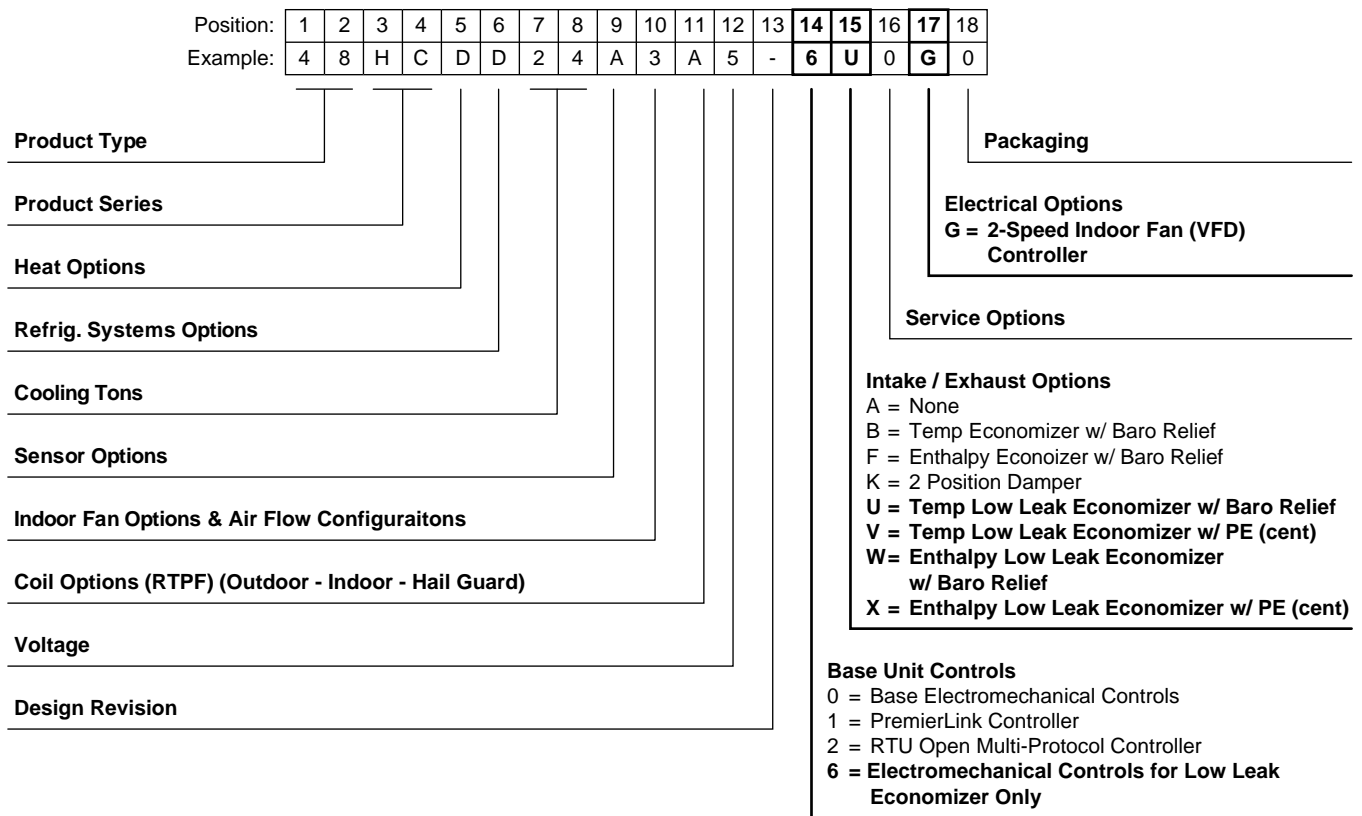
| Position: | 1 | 2 | 3 | 4 | 5 | 6 | 7 | 8 | 9 | 10 | 11 | 12 | 13 | **14** | **15** | 16 | **17** | 18 |
|---|---|---|---|---|---|---|---|---|---|---|---|---|---|---|---|---|---|---|
| Example: | 4 | 8 | H | C | D | D | 2 | 4 | A | 3 | A | 5 | - | **6** | **U** | 0 | **G** | 0 |

**Product Type**

**Product Series**

**Heat Options**

**Refrig. Systems Options**

**Cooling Tons**

**Sensor Options**

**Indoor Fan Options & Air Flow Configuraitons**

**Coil Options (RTPF) (Outdoor - Indoor - Hail Guard)**

**Voltage**

**Design Revision**

**Packaging**

**Electrical Options**
**G = 2-Speed Indoor Fan (VFD) Controller**

**Service Options**

**Intake / Exhaust Options**
A = None
B = Temp Economizer w/ Baro Relief
F = Enthalpy Econoizer w/ Baro Relief
K = 2 Position Damper
**U = Temp Low Leak Economizer w/ Baro Relief**
**V = Temp Low Leak Economizer w/ PE (cent)**
**W= Enthalpy Low Leak Economizer w/ Baro Relief**
**X = Enthalpy Low Leak Economizer w/ PE (cent)**

**Base Unit Controls**
0 = Base Electromechanical Controls
1 = PremierLink Controller
2 = RTU Open Multi-Protocol Controller
**6 = Electromechanical Controls for Low Leak Economizer Only**